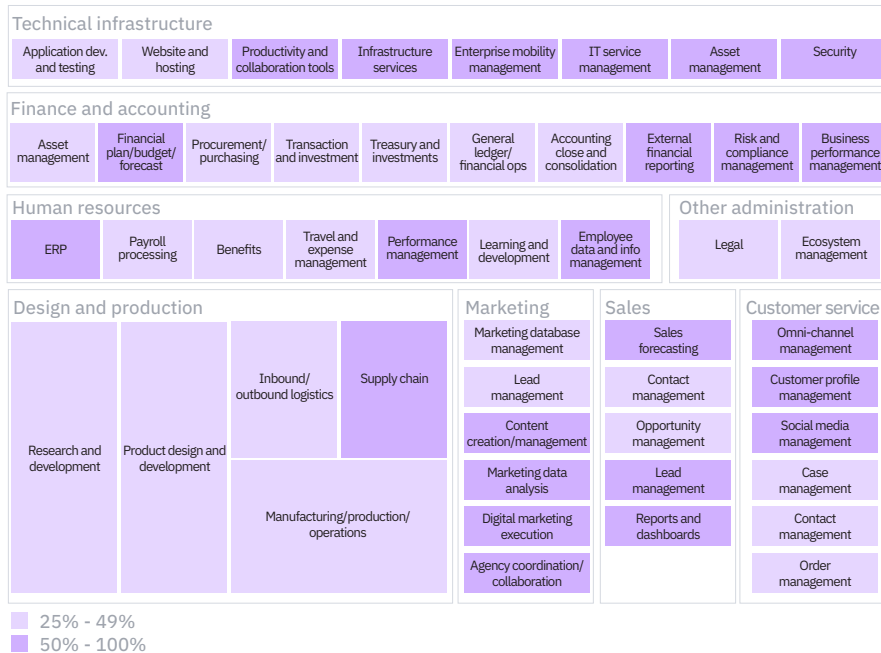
Technical infrastructure

Application dev. and testing
Website and hosting
Productivity and collaboration tools
Infrastructure services
Enterprise mobility management
IT service management
Asset management
Security

Finance and accounting

Asset management
Financial plan/budget/ forecast
Procurement/ purchasing
Transaction and investment
Treasury and investments
General ledger/ financial ops
Accounting close and consolidation
External financial reporting
Risk and compliance management
Business performance management

Human resources

ERP
Payroll processing
Benefits
Travel and expense management
Performance management
Learning and development
Employee data and info management

Other administration

Legal
Ecosystem management

Design and production

Research and development
Product design and development
Inbound/ outbound logistics
Supply chain
Manufacturing/production/ operations

Marketing

Marketing database management
Lead management
Content creation/management
Marketing data analysis
Digital marketing execution
Agency coordination/ collaboration

Sales

Sales forecasting
Contact management
Opportunity management
Lead management
Reports and dashboards

Customer service

Omni-channel management
Customer profile management
Social media management
Case management
Contact management
Order management

25% - 49%
50% - 100%